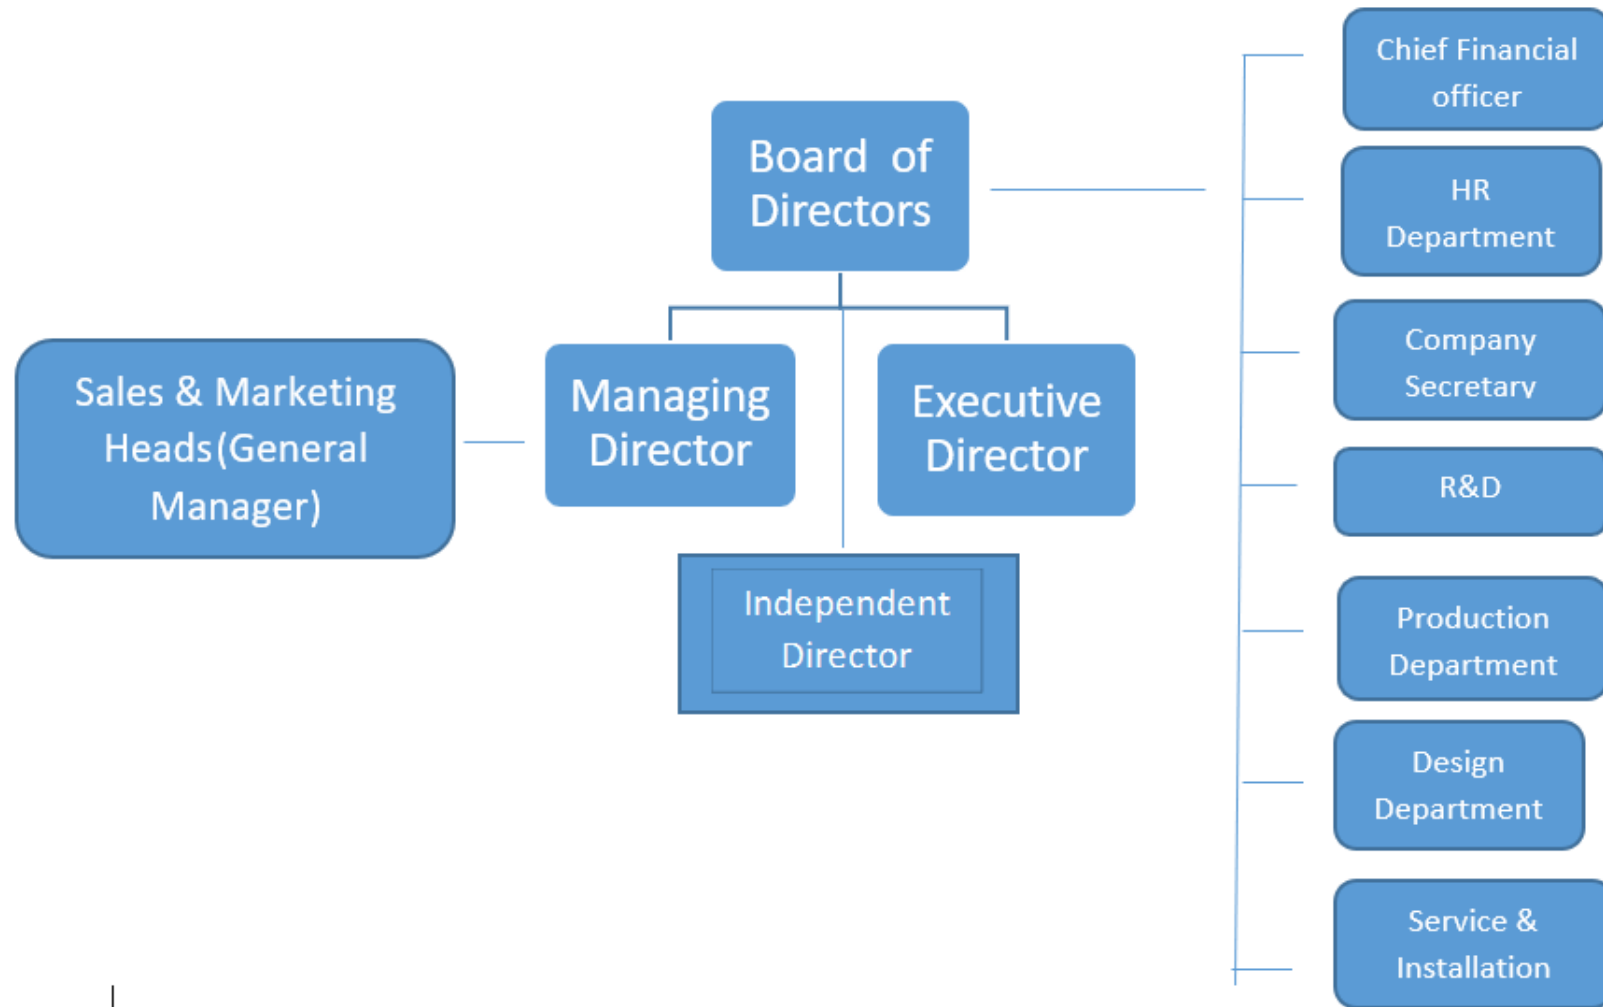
Board of Directors

Sales & Marketing Heads(General Manager)

Managing Director

Executive Director

Independent Director

Chief Financial officer

HR Department

Company Secretary

R&D

Production Department

Design Department

Service & Installation